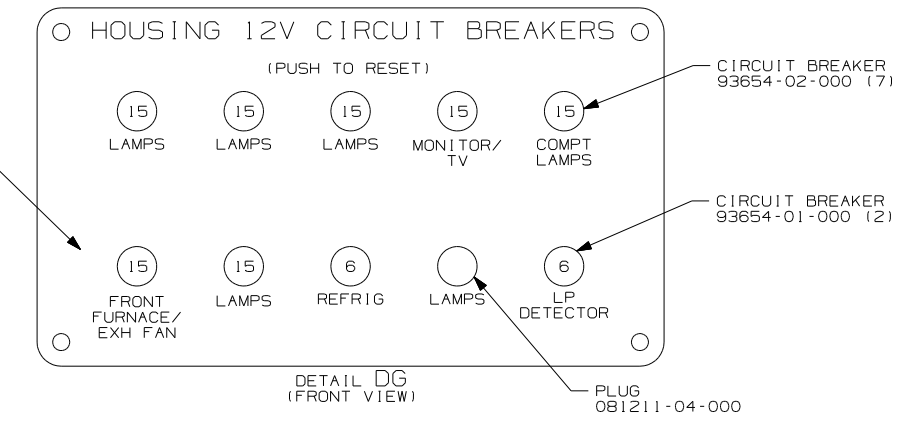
HOUSING 12V CIRCUIT BREAKERS

(PUSH TO RESET)

15
LAMPS

15
LAMPS

15
LAMPS

15
MONITOR/ TV

15
COMPT LAMPS

CIRCUIT BREAKER
93654-02-000 (7)

15
FRONT FURNACE/ EXH FAN

15
LAMPS

6
REFRIG

LAMPS

6
LP DETECTOR

CIRCUIT BREAKER
93654-01-000 (2)

DETAIL DG
(FRONT VIEW)

PLUG
081211-04-000